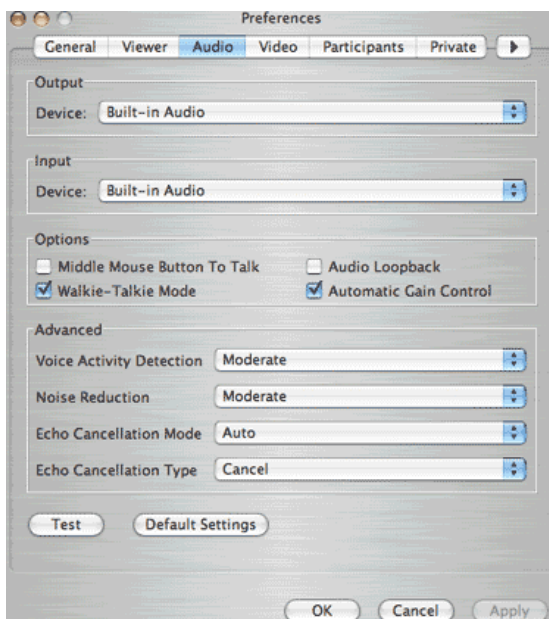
Preferences

General | Viewer | Audio | Video | Participants | Private

Output

Device: Built-in Audio

Input

Device: Built-in Audio

Options

Middle Mouse Button To Talk
Audio Loopback
Walkie-Talkie Mode
Automatic Gain Control

Advanced

Voice Activity Detection: Moderate

Noise Reduction: Moderate

Echo Cancellation Mode: Auto

Echo Cancellation Type: Cancel

Test | Default Settings

OK | Cancel | Apply